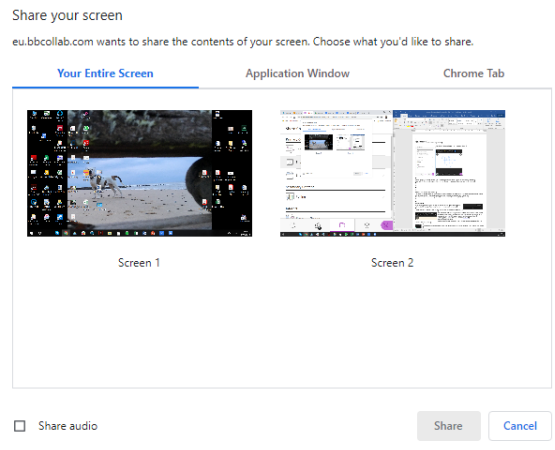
Share your screen

eu.bbcollab.com wants to share the contents of your screen. Choose what you'd like to share.

Your Entire Screen

Application Window

Chrome Tab

Screen 1

Screen 2

Share audio

Share

Cancel